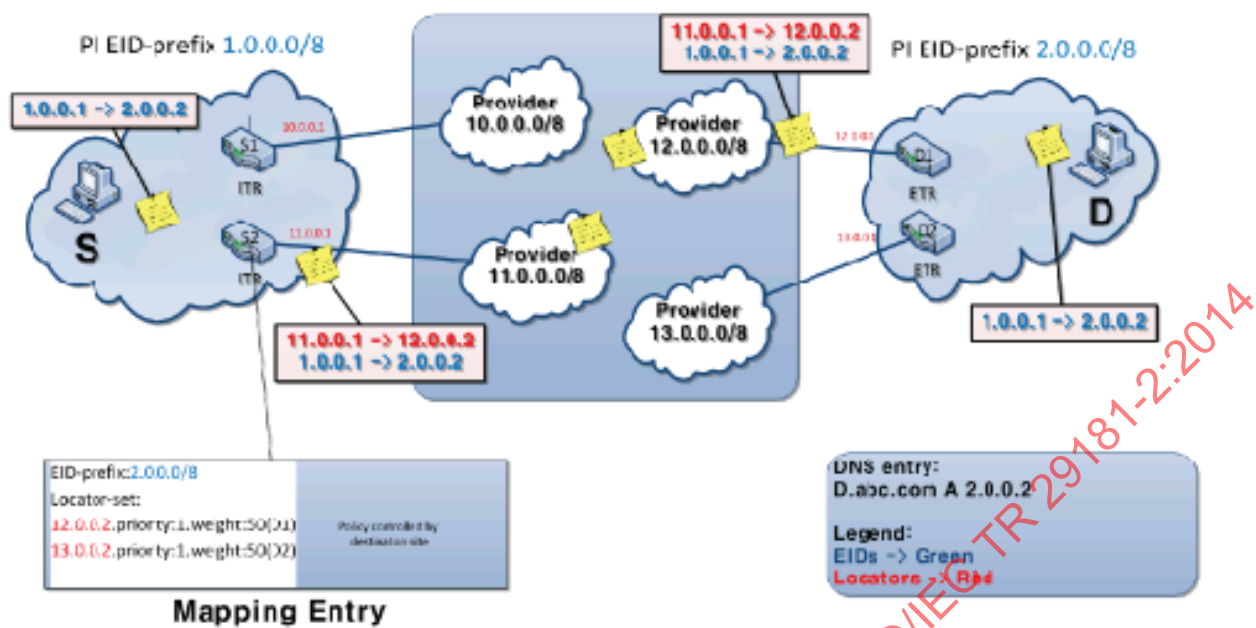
PI EID-prefix 1.0.0.0/8

1.0.0.1 -> 2.0.0.2

10.0.0.1

S1

ITR

S

S2

ITR

11.0.0.1

11.0.0.1 -> 12.0.0.2
1.0.0.1 -> 2.0.0.2

Provider
10.0.0.0/8

Provider
11.0.0.0/8

11.0.0.1 -> 12.0.0.2
1.0.0.1 -> 2.0.0.2

Provider
12.0.0.0/8

Provider
13.0.0.0/8

PI EID-prefix 2.0.0.0/8

12.0.0.2

D1

ETR

13.0.0.2

D2

ETR

D

1.0.0.1 -> 2.0.0.2

EID-prefix:2.0.0.0/8
Locator-set:
12.0.0.2,priority:1,weight:50(D1)
13.0.0.2,priority:1,weight:50(D2)

Policy controlled by destination site

Mapping Entry

DNS entry:
D.abc.com A 2.0.0.2

Legend:
EIDs -> Green
Locators -> Red

ISO/IEC TR 29181-2:2014